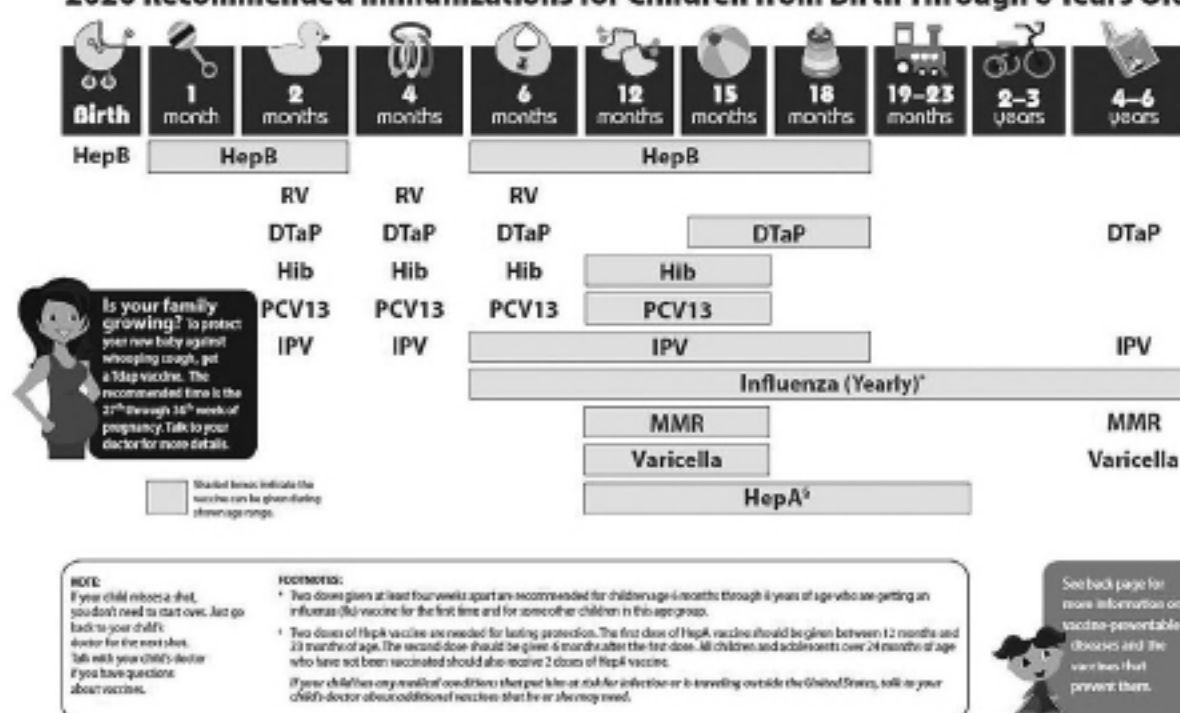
2020 Recommended Immunizations for Children from Birth Through 6 Years Old

| Birth | 1 month | 2 months | 4 months | 6 months | 12 months | 15 months | 18 months | 19–23 months | 2–3 years | 4–6 years |
|---|---|---|---|---|---|---|---|---|---|---|
| HepB | HepB | HepB | | HepB | HepB | HepB | HepB | | | |
| | | RV | RV | RV | | | | | | |
| | | DTaP | DTaP | DTaP | | DTaP | DTaP | | | DTaP |
| | | Hib | Hib | Hib | Hib | Hib | | | | |
| | | PCV13 | PCV13 | PCV13 | PCV13 | PCV13 | | | | |
| | | IPV | IPV | IPV | IPV | IPV | IPV | | | IPV |
| | | | | Influenza (Yearly)* | Influenza (Yearly)* | Influenza (Yearly)* | Influenza (Yearly)* | Influenza (Yearly)* | Influenza (Yearly)* | Influenza (Yearly)* |
| | | | | | MMR | MMR | | | | MMR |
| | | | | | Varicella | Varicella | | | | Varicella |
| | | | | | HepA§ | HepA§ | HepA§ | HepA§ | | |

Is your family growing? To protect your new baby against whooping cough, get a Tdap vaccine. The recommended time is the 27th through 36th week of pregnancy. Talk to your doctor for more details.

Shaded boxes indicate the vaccine can be given during shown age range.

NOTE:
If your child misses a shot, you don't need to start over. Just go back to your child's doctor for the next shot. Talk with your child's doctor if you have questions about vaccines.

FOOTNOTES:
* Two doses given at least four weeks apart are recommended for children age 6 months through 8 years of age who are getting an influenza (flu) vaccine for the first time and for some other children in this age group.

§ Two doses of HepA vaccine are needed for lasting protection. The first dose of HepA vaccine should be given between 12 months and 23 months of age. The second dose should be given 6 months after the first dose. All children and adolescents over 24 months of age who have not been vaccinated should also receive 2 doses of HepA vaccine.

If your child has any medical conditions that put him at risk for infection or is traveling outside the United States, talk to your child's doctor about additional vaccines that he or she may need.

See back page for more information on vaccine-preventable diseases and the vaccines that prevent them.